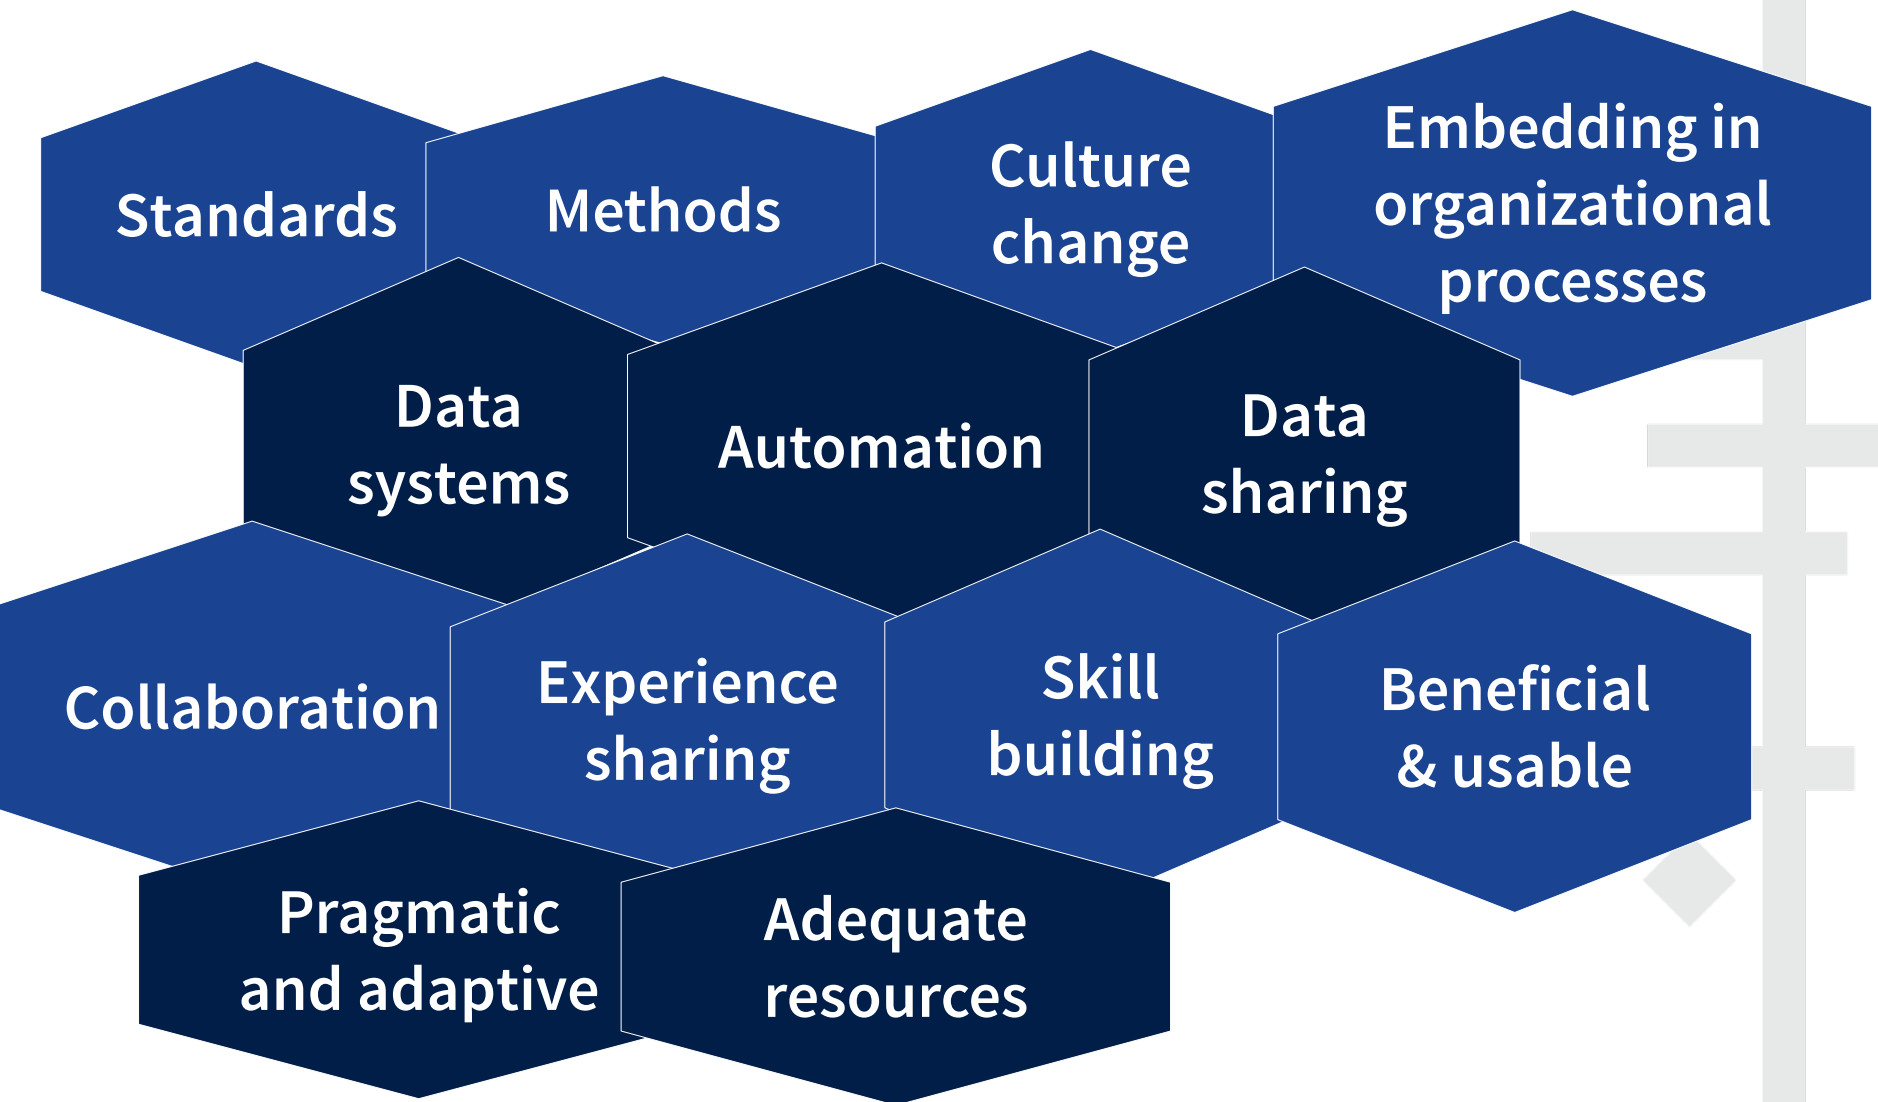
Standards

Methods

Culture change

Embedding in organizational processes

Data systems

Automation

Data sharing

Collaboration

Experience sharing

Skill building

Beneficial & usable

Pragmatic and adaptive

Adequate resources